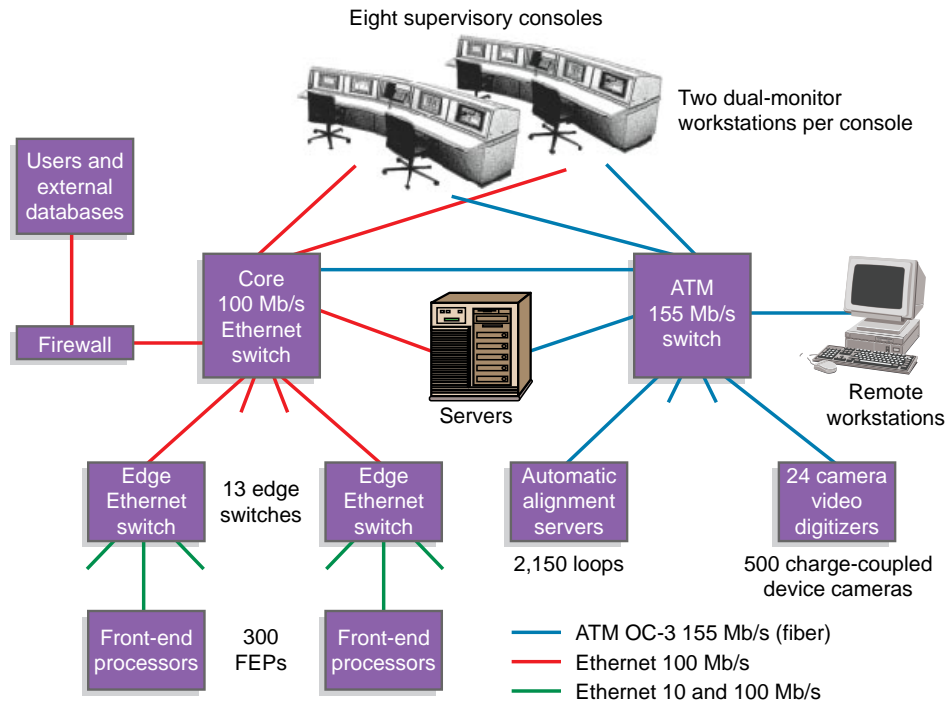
Eight supervisory consoles

Two dual-monitor workstations per console

Users and external databases

Firewall

Core 100 Mb/s Ethernet switch

ATM 155 Mb/s switch

Servers

Remote workstations

Edge Ethernet switch

13 edge switches

Edge Ethernet switch

Automatic alignment servers

2,150 loops

24 camera video digitizers

500 charge-coupled device cameras

Front-end processors

300 FEPs

Front-end processors

ATM OC-3 155 Mb/s (fiber)

Ethernet 100 Mb/s

Ethernet 10 and 100 Mb/s